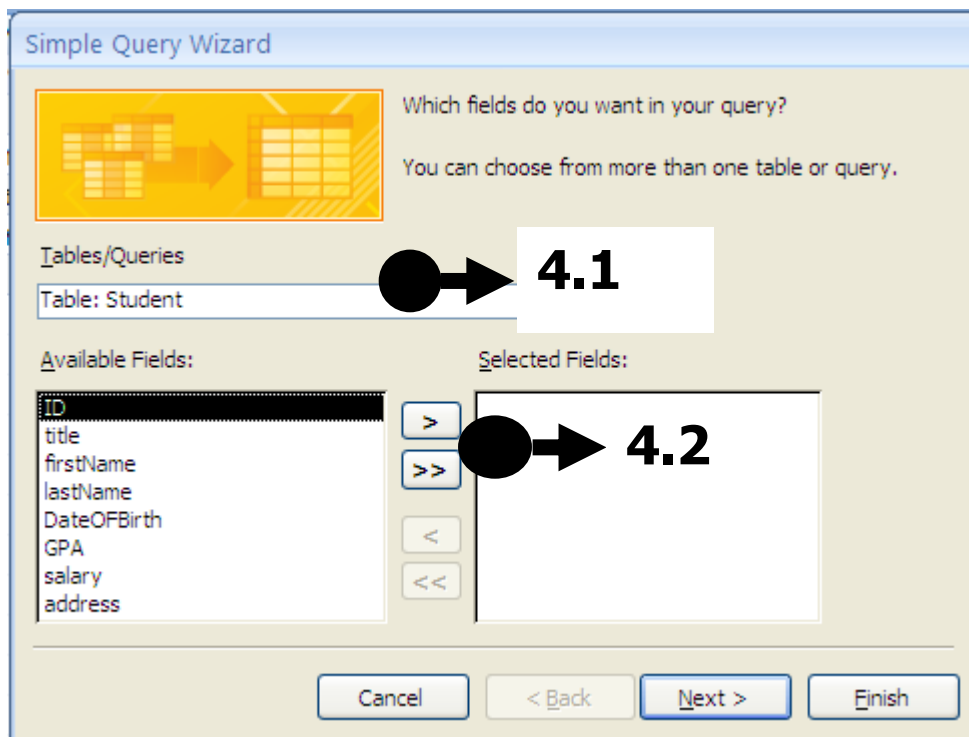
Simple Query Wizard

Which fields do you want in your query?

You can choose from more than one table or query.

Tables/Queries

Table: Student

4.1

Available Fields:

ID
title
firstName
lastName
DateOFBirth
GPA
salary
address

>
>>
<
<<

Selected Fields:

4.2

Cancel
< Back
Next >
Finish